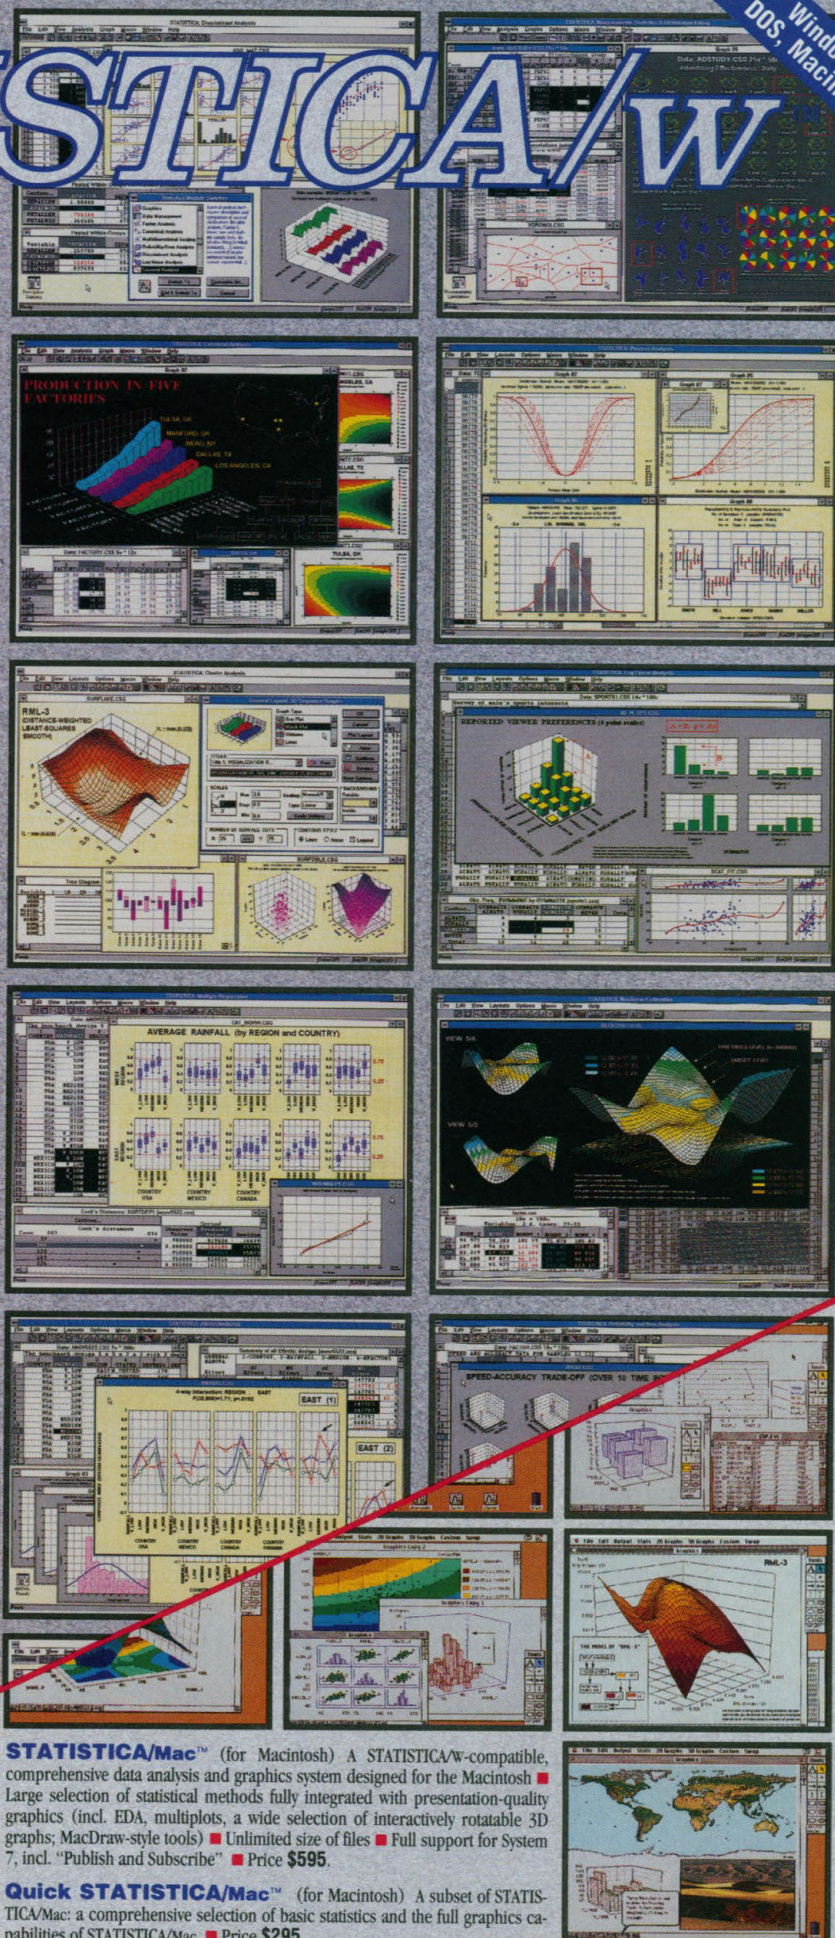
STICA/w

Windows, DOS, Mac

PRODUCTION IN FIVE FACTORIES

RML-3 (DISTANCE-WEIGHTED LEAST-SQUARES SMOOTH)

REPORTED VIEWER PREFERENCES

AVERAGE RAINFALL (by REGION and COUNTRY)

SPEED-ACCURACY TRADE-OFF

RML-3

STATISTICA/Mac™ (for Macintosh) A STATISTICA/W-compatible, comprehensive data analysis and graphics system designed for the Macintosh ■ Large selection of statistical methods fully integrated with presentation-quality graphics (incl. EDA, multiplots, a wide selection of interactively rotatable 3D graphs; MacDraw-style tools) ■ Unlimited size of files ■ Full support for System 7, incl. "Publish and Subscribe" ■ Price $595.

Quick STATISTICA/Mac™ (for Macintosh) A subset of STATISTICA/Mac: a comprehensive selection of basic statistics and the full graphics capabilities of STATISTICA/Mac ■ Price $295.